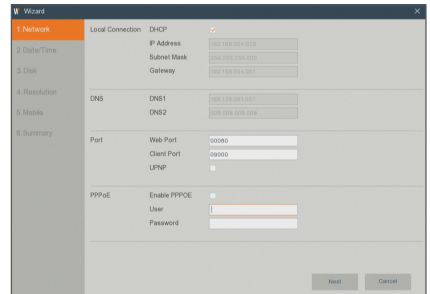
Wizard

1.Network
2.Date/Time
3.Disk
4.Resolution
5.Mobile
6.Summary

Local Connection
DHCP
IP Address 192.168.004.039
Subnet Mask 255.255.255.000
Gateway 192.168.004.001

DNS
DNS1 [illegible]
DNS2 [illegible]

Port
Web Port 00080
Client Port 09000
UPNP

PPPoE
Enable PPPOE
User
Password

Next
Cancel